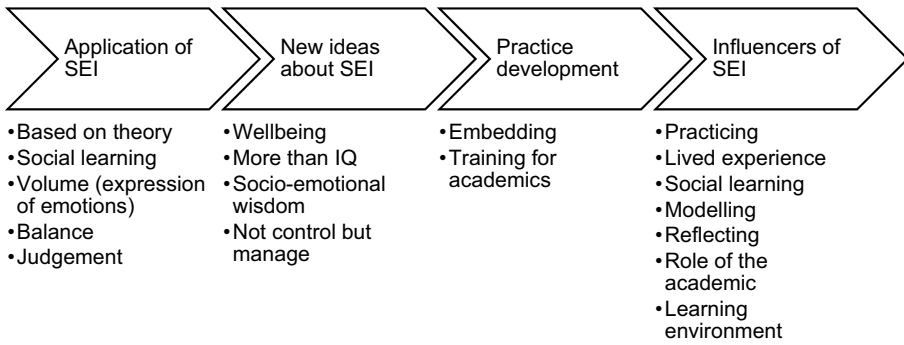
Application of SEI

•Based on theory
•Social learning
•Volume (expression of emotions)
•Balance
•Judgement

New ideas about SEI

•Wellbeing
•More than IQ
•Socio-emotional wisdom
•Not control but manage

Practice development

•Embedding
•Training for academics

Influencers of SEI

•Practicing
•Lived experience
•Social learning
•Modelling
•Reflecting
•Role of the academic
•Learning environment